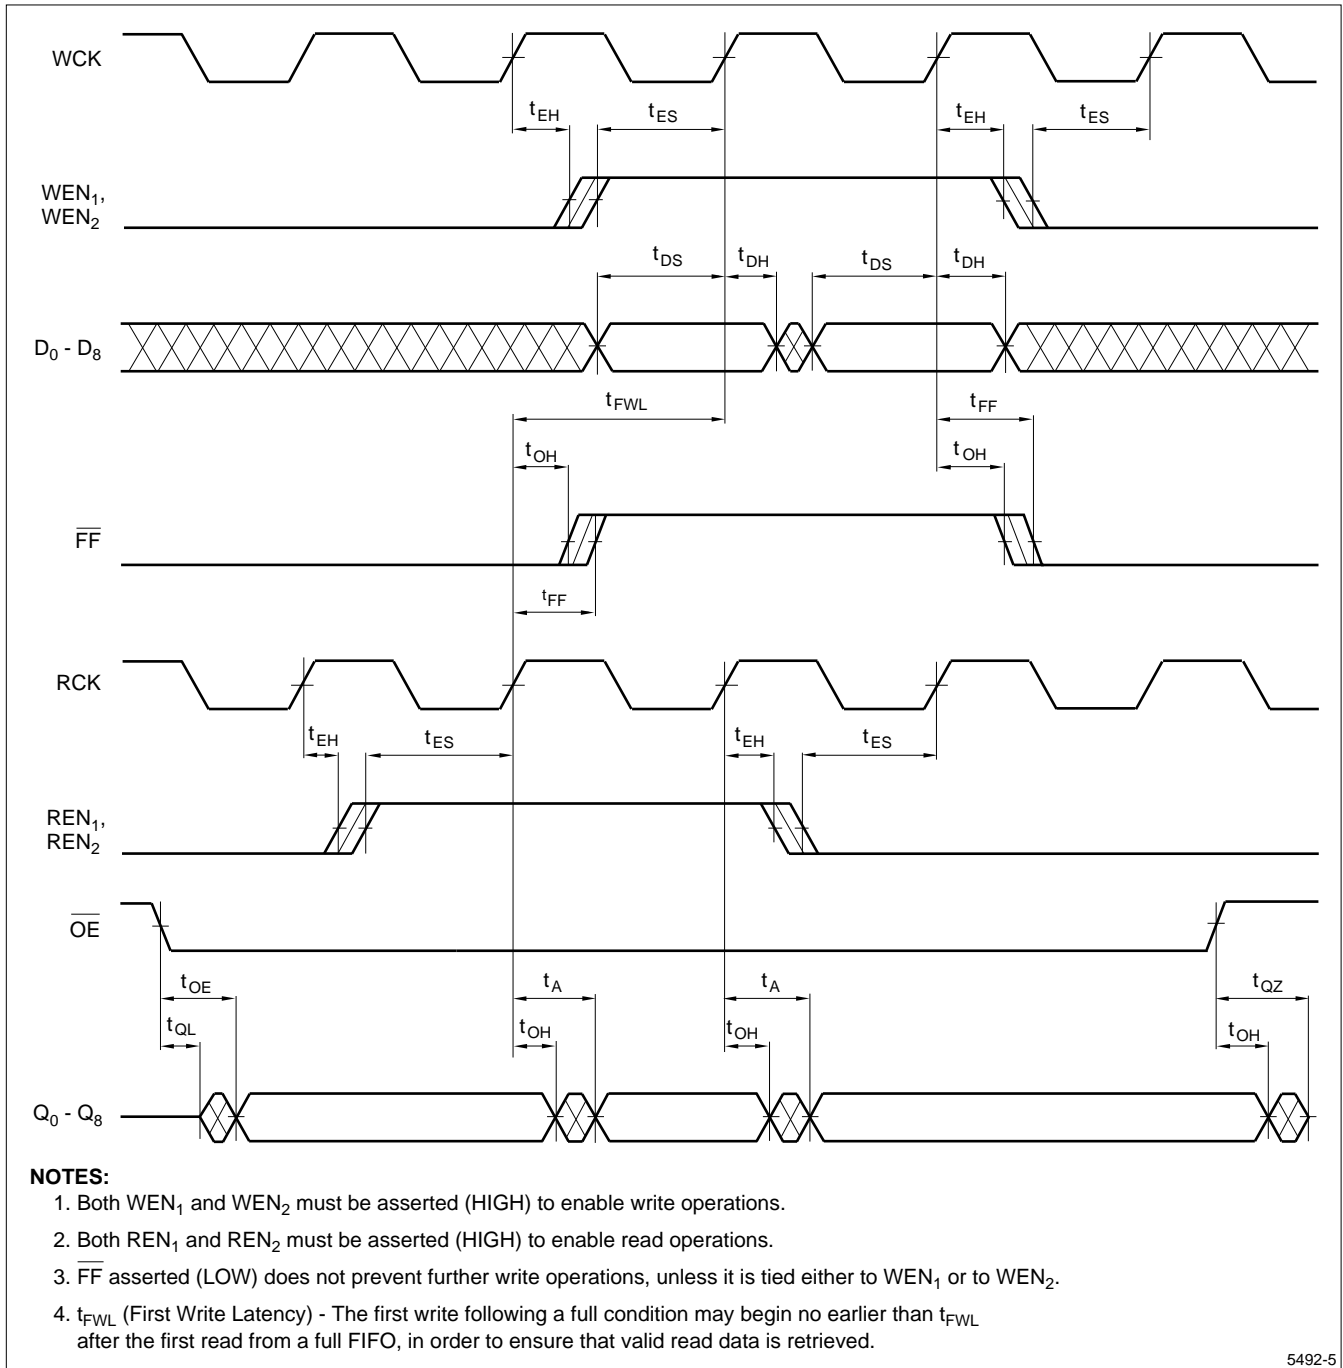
WCK

$t_{EH}$ $t_{ES}$ $t_{EH}$ $t_{ES}$

$WEN_1$,
$WEN_2$

$t_{DS}$ $t_{DH}$ $t_{DS}$ $t_{DH}$

$D_0$ - $D_8$

$t_{FWL}$ $t_{FF}$

$t_{OH}$ $t_{OH}$

$\overline{FF}$

$t_{FF}$

RCK

$t_{EH}$ $t_{ES}$ $t_{EH}$ $t_{ES}$

$REN_1$,
$REN_2$

$\overline{OE}$

$t_{OE}$ $t_A$ $t_A$ $t_{QZ}$

$t_{QL}$ $t_{OH}$ $t_{OH}$ $t_{OH}$

$Q_0$ - $Q_8$

NOTES:

1. Both $WEN_1$ and $WEN_2$ must be asserted (HIGH) to enable write operations.

2. Both $REN_1$ and $REN_2$ must be asserted (HIGH) to enable read operations.

3. $\overline{FF}$ asserted (LOW) does not prevent further write operations, unless it is tied either to $WEN_1$ or to $WEN_2$.

4. $t_{FWL}$ (First Write Latency) - The first write following a full condition may begin no earlier than $t_{FWL}$ after the first read from a full FIFO, in order to ensure that valid read data is retrieved.

5492-5